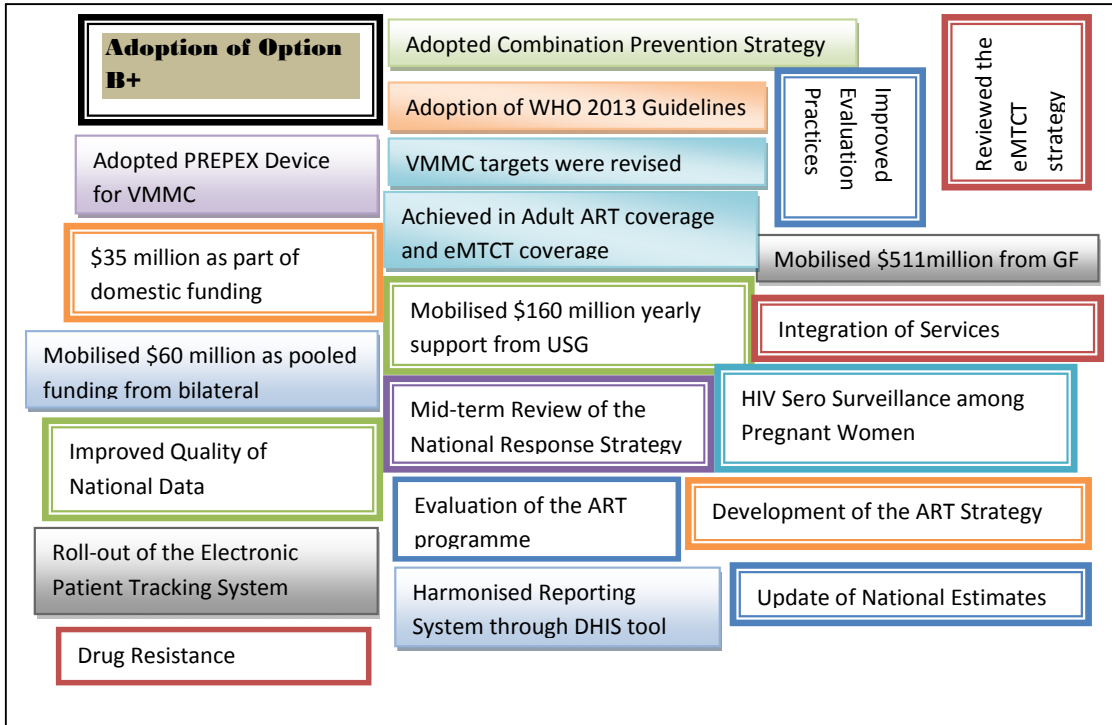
Adoption of Option B+

Adopted Combination Prevention Strategy

Reviewed the eMTCT strategy

Adoption of WHO 2013 Guidelines

Improved Evaluation Practices

Adopted PREPEX Device for VMMC

VMMC targets were revised

Achieved in Adult ART coverage and eMTCT coverage

$35 million as part of domestic funding

Mobilised $511million from GF

Mobilised $160 million yearly support from USG

Integration of Services

Mobilised $60 million as pooled funding from bilateral

Mid-term Review of the National Response Strategy

HIV Sero Surveillance among Pregnant Women

Improved Quality of National Data

Evaluation of the ART programme

Development of the ART Strategy

Roll-out of the Electronic Patient Tracking System

Harmonised Reporting System through DHIS tool

Update of National Estimates

Drug Resistance